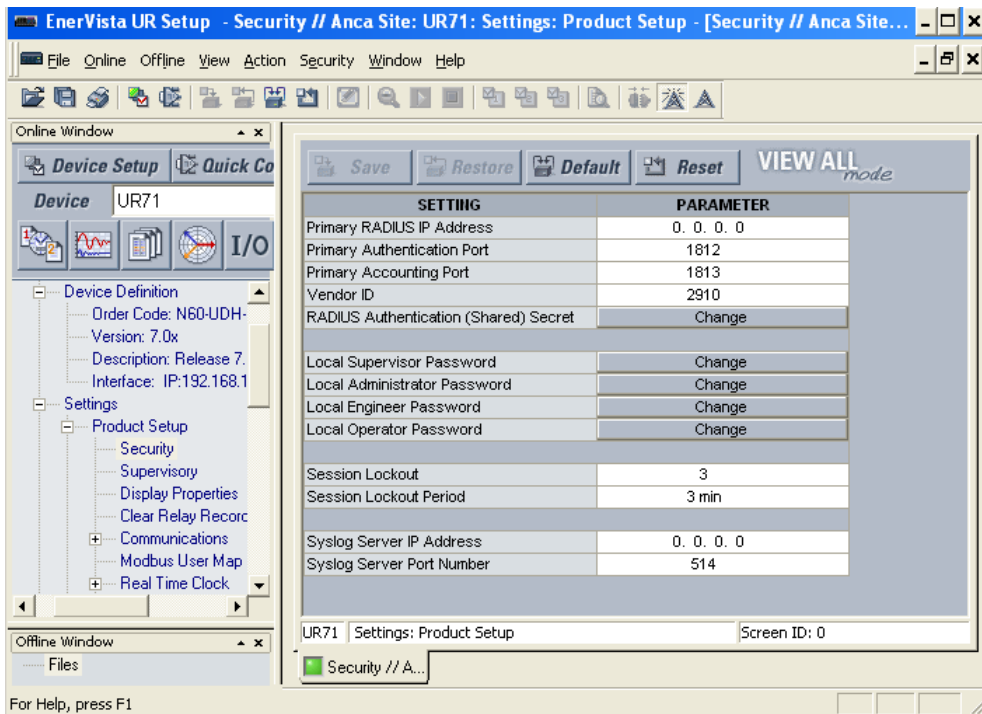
EnerVista UR Setup - Security // Anca Site: UR71: Settings: Product Setup - [Security // Anca Site...

File Online Offline View Action Security Window Help

Online Window

Device Setup Quick Co

Device UR71

I/O

Device Definition
Order Code: N60-UDH-
Version: 7.0x
Description: Release 7.
Interface: IP:192.168.1
Settings
Product Setup
Security
Supervisory
Display Properties
Clear Relay Record
Communications
Modbus User Map
Real Time Clock

Offline Window
Files

Save Restore Default Reset VIEW ALL mode

| SETTING | PARAMETER |
|---|---|
| Primary RADIUS IP Address | 0. 0. 0. 0 |
| Primary Authentication Port | 1812 |
| Primary Accounting Port | 1813 |
| Vendor ID | 2910 |
| RADIUS Authentication (Shared) Secret | Change |
| | |
| Local Supervisor Password | Change |
| Local Administrator Password | Change |
| Local Engineer Password | Change |
| Local Operator Password | Change |
| | |
| Session Lockout | 3 |
| Session Lockout Period | 3 min |
| | |
| Syslog Server IP Address | 0. 0. 0. 0 |
| Syslog Server Port Number | 514 |

UR71 Settings: Product Setup Screen ID: 0

Security // A...

For Help, press F1